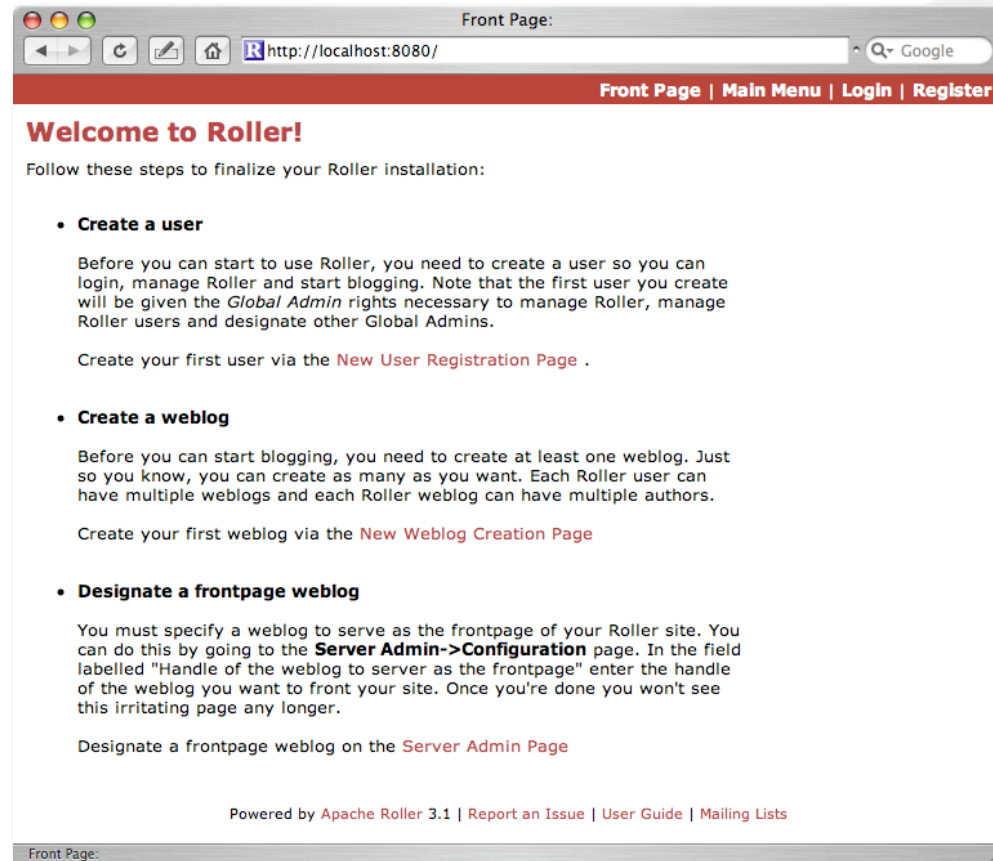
Front Page:

http://localhost:8080/

Google

Front Page | Main Menu | Login | Register

Welcome to Roller!

Follow these steps to finalize your Roller installation:

• Create a user

Before you can start to use Roller, you need to create a user so you can login, manage Roller and start blogging. Note that the first user you create will be given the *Global Admin* rights necessary to manage Roller, manage Roller users and designate other Global Admins.

Create your first user via the New User Registration Page .

• Create a weblog

Before you can start blogging, you need to create at least one weblog. Just so you know, you can create as many as you want. Each Roller user can have multiple weblogs and each Roller weblog can have multiple authors.

Create your first weblog via the New Weblog Creation Page

• Designate a frontpage weblog

You must specify a weblog to serve as the frontpage of your Roller site. You can do this by going to the **Server Admin->Configuration** page. In the field labelled "Handle of the weblog to server as the frontpage" enter the handle of the weblog you want to front your site. Once you're done you won't see this irritating page any longer.

Designate a frontpage weblog on the Server Admin Page

Powered by Apache Roller 3.1 | Report an Issue | User Guide | Mailing Lists

Front Page: